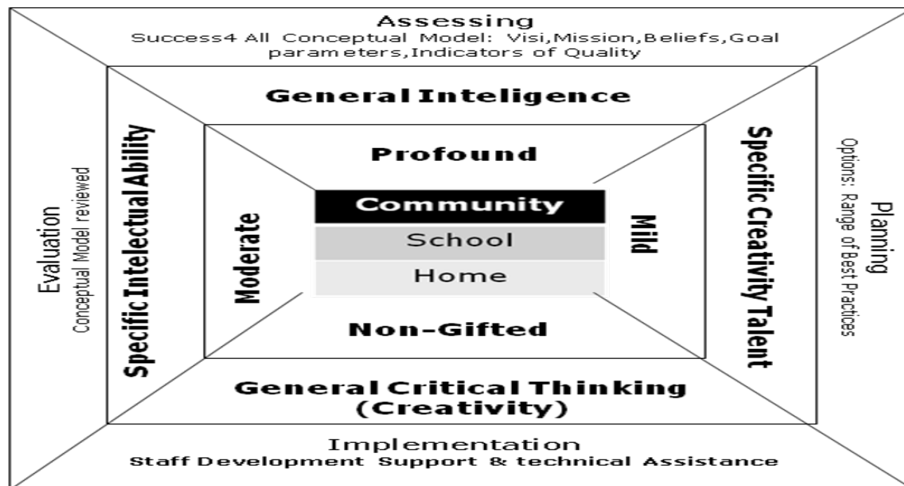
Assessing
Success4 All Conceptual Model: Visi,Mission,Beliefs,Goal parameters,Indicators of Quality

General Inteligence

Specific Intelectual Ability

Specific Creativity Talent

Profound

Moderate

Mild

Community
School
Home

Non-Gifted

General Critical Thinking (Creativity)

Evaluation
Conceptual Model reviewed

Planning
Options: Range of Best Practices

Implementation
Staff Development Support & technical Assistance